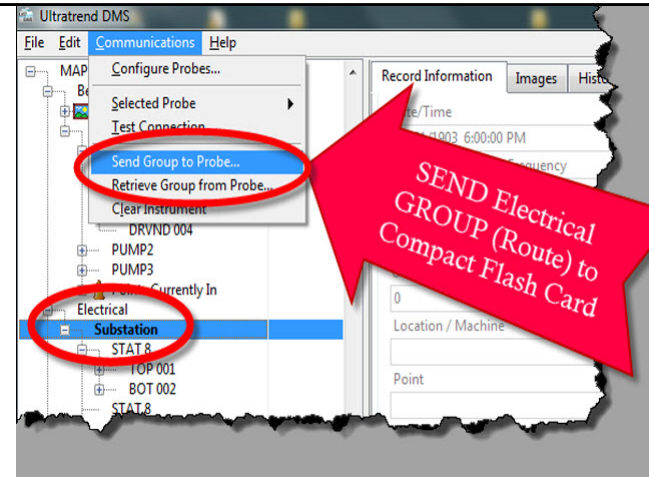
Ultratrend DMS

File Edit Communications Help

Configure Probes...

Selected Probe

Test Connection

Send Group to Probe...

Retrieve Group from Probe...

Clear Instrument

MAP

Be

DRVND 004

PUMP2

PUMP3

Poi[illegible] Currently In

Electrical

Substation

STAT 8

TOP 001

BOT 002

STAT 8

Record Information

Images

Hist

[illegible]te/Time

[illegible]/1903 6:00:00 PM

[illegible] Sequency

0

Location / Machine

Point

SEND Electrical GROUP (Route) to Compact Flash Card